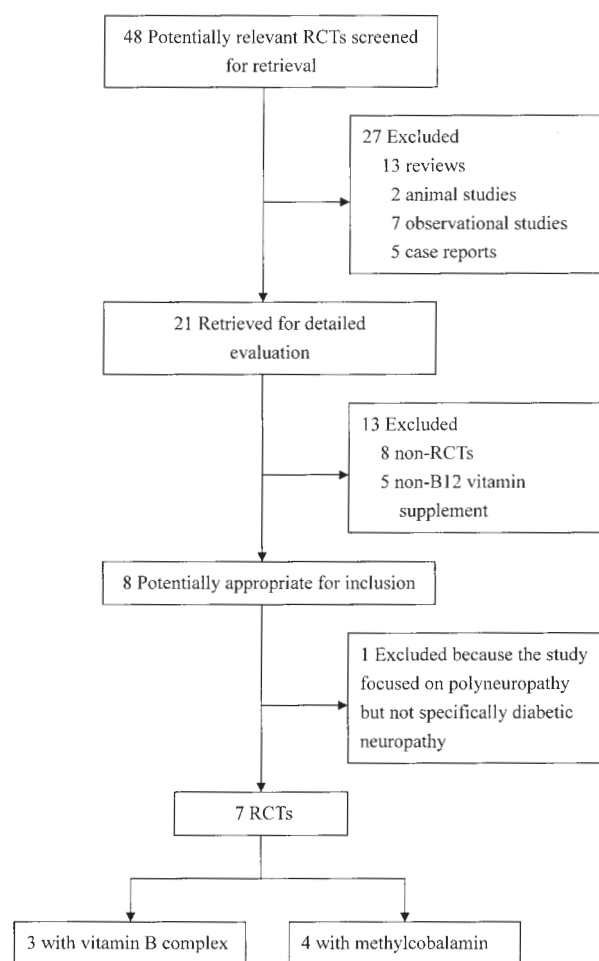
48 Potentially relevant RCTs screened for retrieval

27 Excluded
13 reviews
2 animal studies
7 observational studies
5 case reports

21 Retrieved for detailed evaluation

13 Excluded
8 non-RCTs
5 non-B12 vitamin supplement

8 Potentially appropriate for inclusion

1 Excluded because the study focused on polyneuropathy but not specifically diabetic neuropathy

7 RCTs

3 with vitamin B complex

4 with methylcobalamin